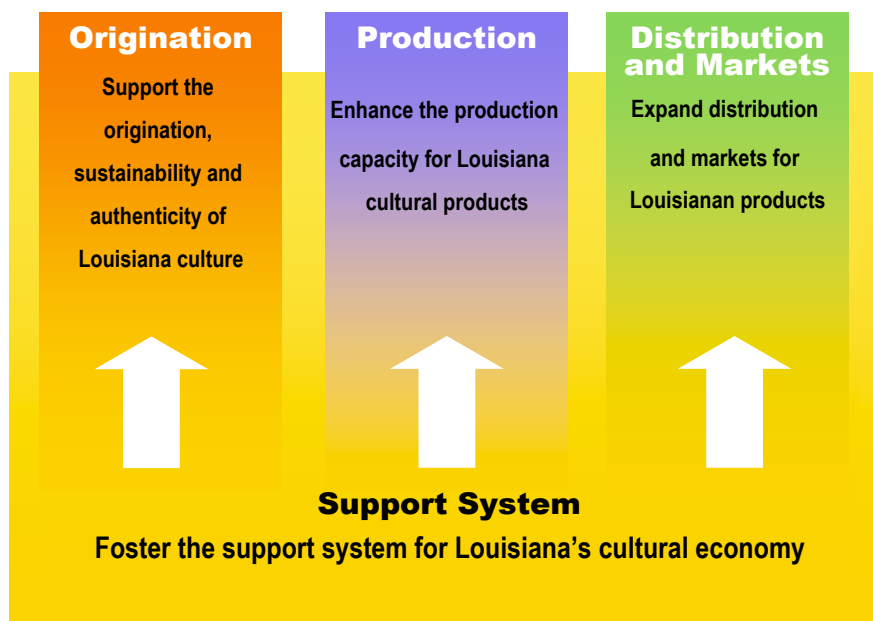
Origination

Support the origination, sustainability and authenticity of Louisiana culture

Production

Enhance the production capacity for Louisiana cultural products

Distribution and Markets

Expand distribution and markets for Louisianan products

Support System

Foster the support system for Louisiana’s cultural economy